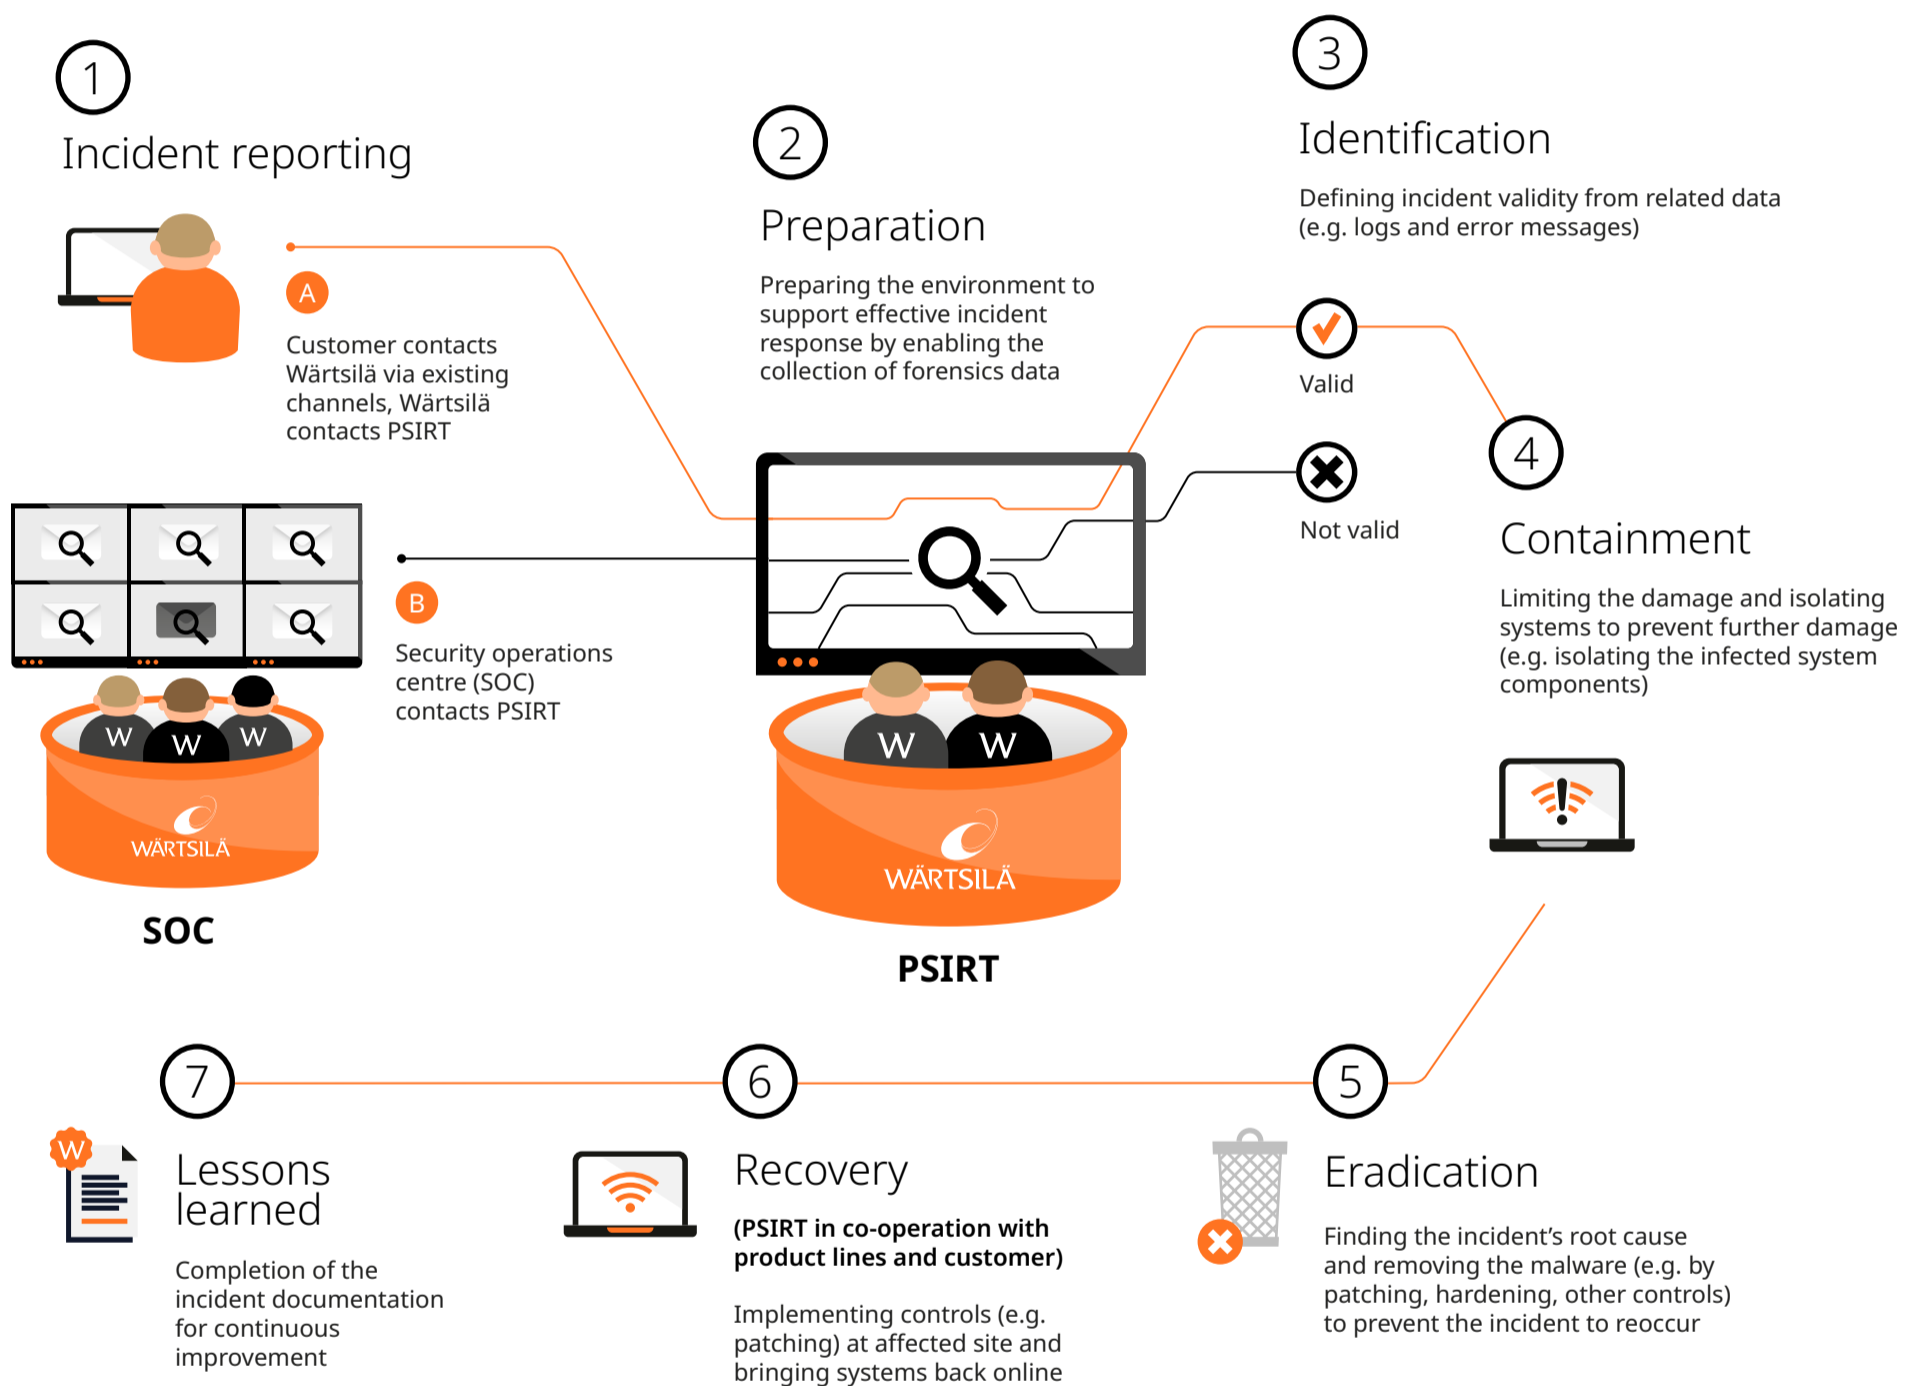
1

Incident reporting

A

Customer contacts Wärtsilä via existing channels, Wärtsilä contacts PSIRT

B

Security operations centre (SOC) contacts PSIRT

W W W

WÄRTSILÄ

SOC

2

Preparation

Preparing the environment to support effective incident response by enabling the collection of forensics data

W W

WÄRTSILÄ

PSIRT

3

Identification

Defining incident validity from related data (e.g. logs and error messages)

Valid

Not valid

4

Containment

Limiting the damage and isolating systems to prevent further damage (e.g. isolating the infected system components)

7

W

Lessons learned

Completion of the incident documentation for continuous improvement

6

Recovery

(PSIRT in co-operation with product lines and customer)

Implementing controls (e.g. patching) at affected site and bringing systems back online

5

Eradication

Finding the incident's root cause and removing the malware (e.g. by patching, hardening, other controls) to prevent the incident to reoccur